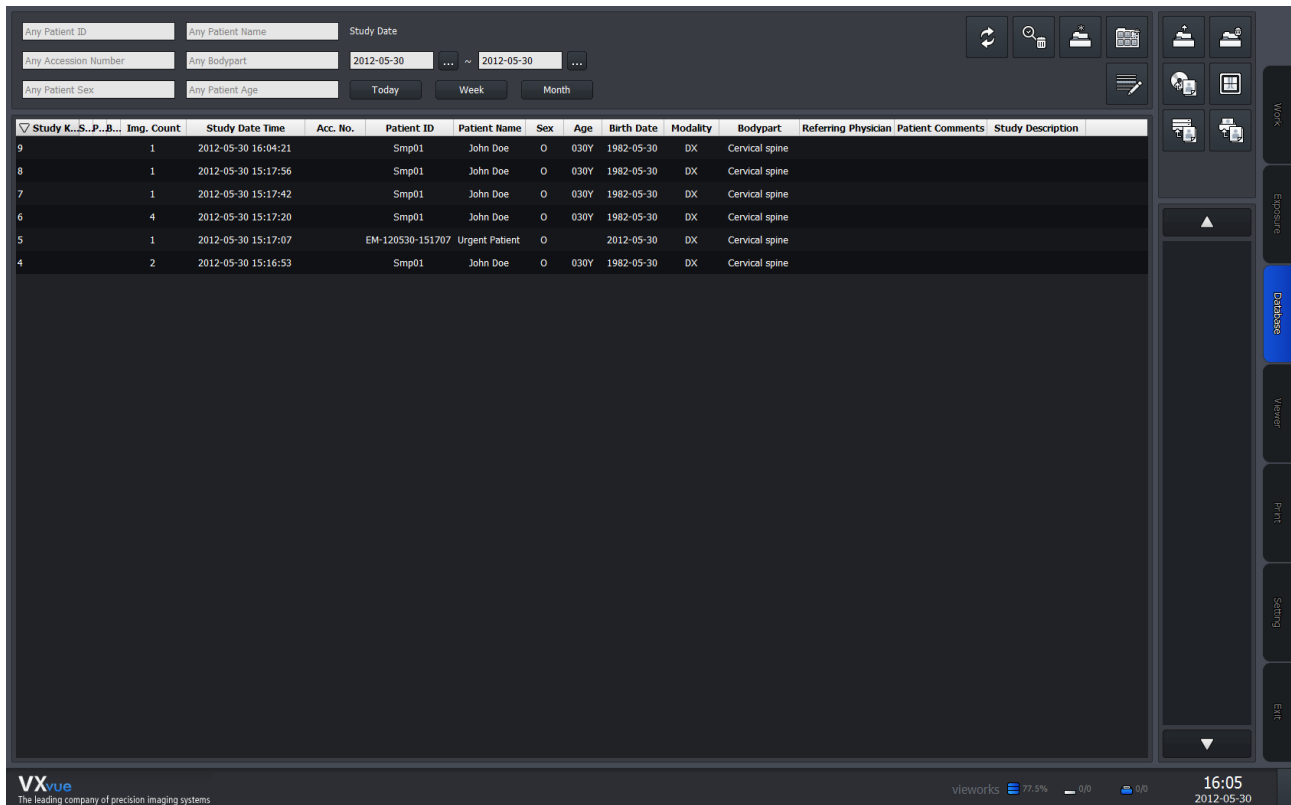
Any Patient ID
Any Patient Name
Study Date
Any Accession Number
Any Bodypart
2012-05-30 ... ~ 2012-05-30 ...
Any Patient Sex
Any Patient Age
Today
Week
Month

| ▽ Study K... | S... | P... | B... | Img. Count | Study Date Time | Acc. No. | Patient ID | Patient Name | Sex | Age | Birth Date | Modality | Bodypart | Referring Physician | Patient Comments | Study Description |
|---|---|---|---|---|---|---|---|---|---|---|---|---|---|---|---|---|
| 9 | | | | 1 | 2012-05-30 16:04:21 | | Smp01 | John Doe | O | 030Y | 1982-05-30 | DX | Cervical spine | | | |
| 8 | | | | 1 | 2012-05-30 15:17:56 | | Smp01 | John Doe | O | 030Y | 1982-05-30 | DX | Cervical spine | | | |
| 7 | | | | 1 | 2012-05-30 15:17:42 | | Smp01 | John Doe | O | 030Y | 1982-05-30 | DX | Cervical spine | | | |
| 6 | | | | 4 | 2012-05-30 15:17:20 | | Smp01 | John Doe | O | 030Y | 1982-05-30 | DX | Cervical spine | | | |
| 5 | | | | 1 | 2012-05-30 15:17:07 | | EM-120530-151707 | Urgent Patient | O | | 2012-05-30 | DX | Cervical spine | | | |
| 4 | | | | 2 | 2012-05-30 15:16:53 | | Smp01 | John Doe | O | 030Y | 1982-05-30 | DX | Cervical spine | | | |

Work
Exposure
Database
Viewer
Print
Setting
Exit

VXvue
The leading company of precision imaging systems
vieworks 77.5% 0/0 0/0
16:05
2012-05-30